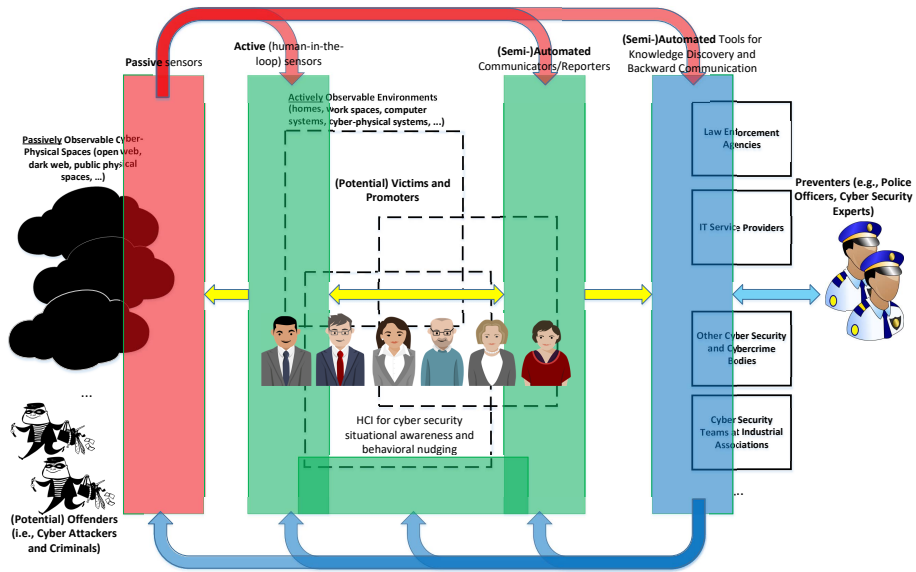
Passive sensors

Active (human-in-the-loop) sensors

(Semi-)Automated Communicators/Reporters

(Semi-)Automated Tools for Knowledge Discovery and Backward Communication

Passively Observable Cyber-Physical Spaces (open web, dark web, public physical spaces, ...)

Actively Observable Environments (homes, work spaces, computer systems, cyber-physical systems, ...)

(Potential) Victims and Promoters

Law Enforcement Agencies

IT Service Providers

Other Cyber Security and Cybercrime Bodies

Cyber Security Teams at Industrial Associations

...

Preventers (e.g., Police Officers, Cyber Security Experts)

...

HCI for cyber security situational awareness and behavioral nudging

(Potential) Offenders (i.e., Cyber Attackers and Criminals)